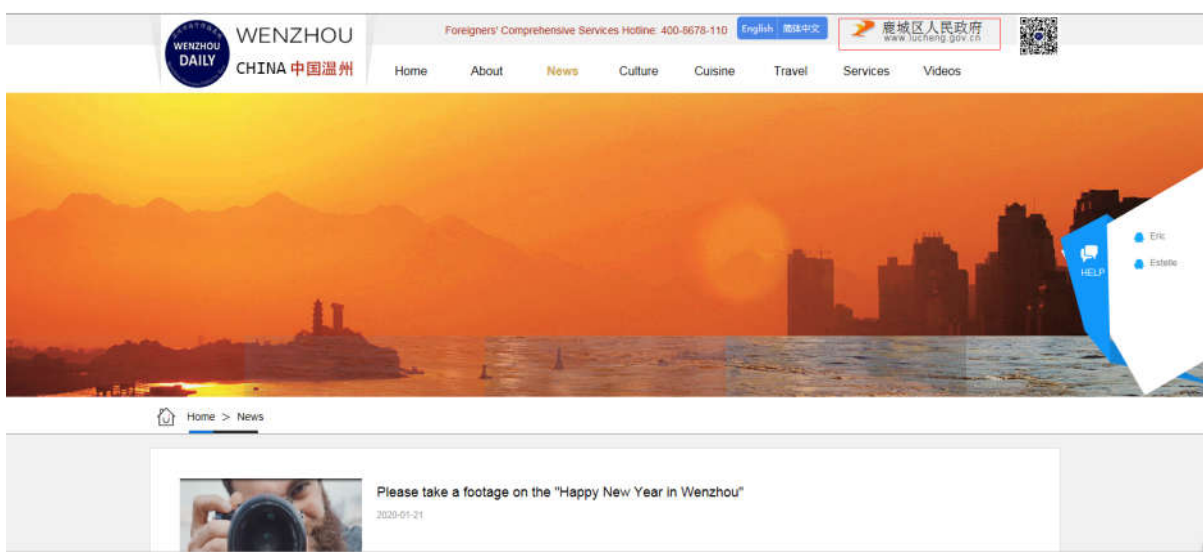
WENZHOU DAILY

WENZHOU

CHINA 中国温州

Foreigners' Comprehensive Services Hotline: 400-8678-110

English 简体中文

鹿城区人民政府
www.lucheng.gov.cn

Home About News Culture Cuisine Travel Services Videos

HELP

Eric

Estelle

Home > News

Please take a footage on the "Happy New Year in Wenzhou"

2020-01-21